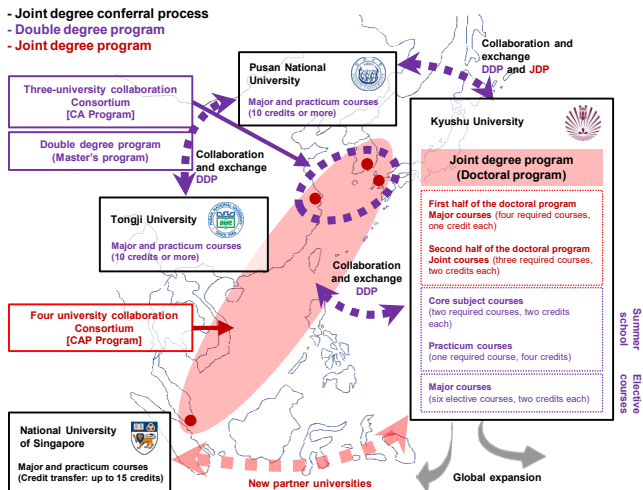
- Joint degree conferral process
- Double degree program
- Joint degree program

Three-university collaboration Consortium [CA Program]

Double degree program (Master's program)

Pusan National University
Major and practicum courses (10 credits or more)

Collaboration and exchange
DDP and JDP

Collaboration and exchange
DDP

Tongji University
Major and practicum courses (10 credits or more)

Kyushu University

Joint degree program (Doctoral program)

First half of the doctoral program
Major courses (four required courses, one credit each)

Second half of the doctoral program
Joint courses (three required courses, two credits each)

Collaboration and exchange
DDP

Four university collaboration Consortium [CAP Program]

Core subject courses (two required courses, two credits each)

Practicum courses (one required course, four credits)

Major courses (six elective courses, two credits each)

Summer school

Elective courses

National University of Singapore
Major and practicum courses (Credit transfer: up to 15 credits)

New partner universities

Global expansion